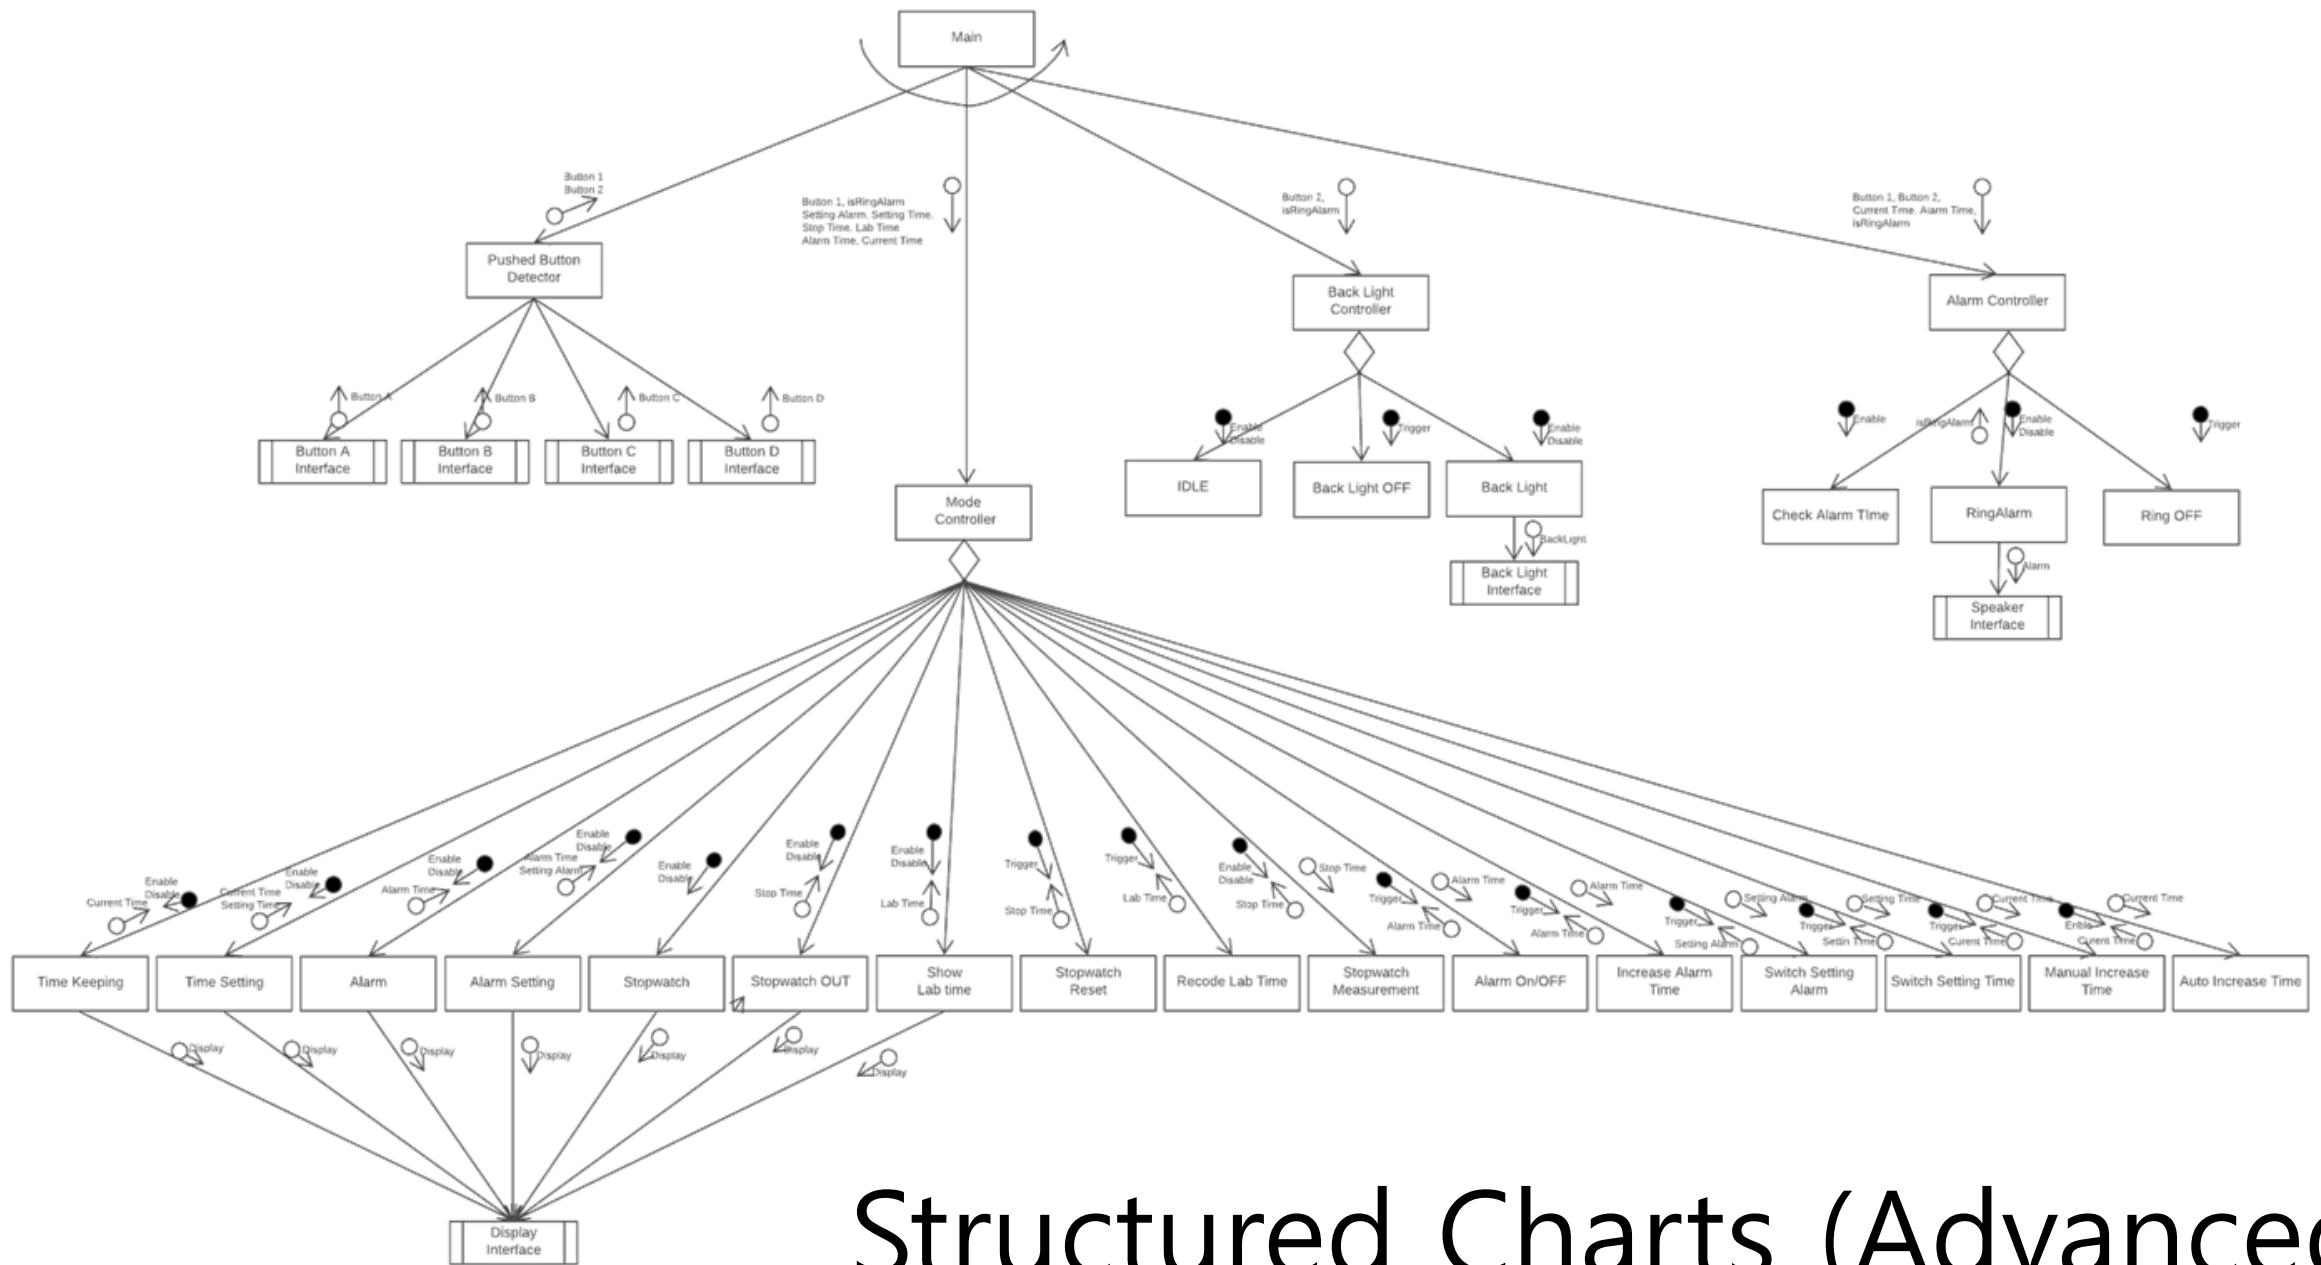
Main

Button 1
Button 2

Button 1, isRingAlarm
Setting Alarm, Setting Time,
Stop Time, Lab Time
Alarm Time, Current Time

Button 2,
isRingAlarm

Button 1, Button 2,
Current Time, Alarm Time,
isRingAlarm

Pushed Button Detector

Back Light Controller

Alarm Controller

Button A
Button B
Button C
Button D

Button A Interface
Button B Interface
Button C Interface
Button D Interface

Enable Disable
Trigger
Enable Disable

IDLE
Back Light OFF
Back Light

BackLight

Back Light Interface

Enable
isRingAlarm
Enable Disable
Trigger

Check Alarm Time
RingAlarm
Ring OFF

Alarm

Speaker Interface

Mode Controller

Current Time
Enable Disable
Current Time Setting Time
Enable Disable
Alarm Time
Enable Disable
Alarm Time Setting Alarm
Enable Disable
Enable Disable
Stop Time
Enable Disable
Lab Time
Enable Disable
Trigger
Stop Time
Trigger
Lab Time
Enable Disable
Stop Time
Stop Time
Trigger
Alarm Time
Alarm Time
Trigger
Alarm Time
Alarm Time
Trigger
Setting Alarm
Setting Alarm
Trigger
Setting Time
Settin Time
Trigger
Current Time
Current Time
Enble
Current Time
Current Time

Time Keeping
Time Setting
Alarm
Alarm Setting
Stopwatch
Stopwatch OUT
Show Lab time
Stopwatch Reset
Recode Lab Time
Stopwatch Measurement
Alarm On/OFF
Increase Alarm Time
Switch Setting Alarm
Switch Setting Time
Manual Increase Time
Auto Increase Time

Display
Display
Display
Display
Display
Display
Display

Display Interface

Structured Charts (Advanced